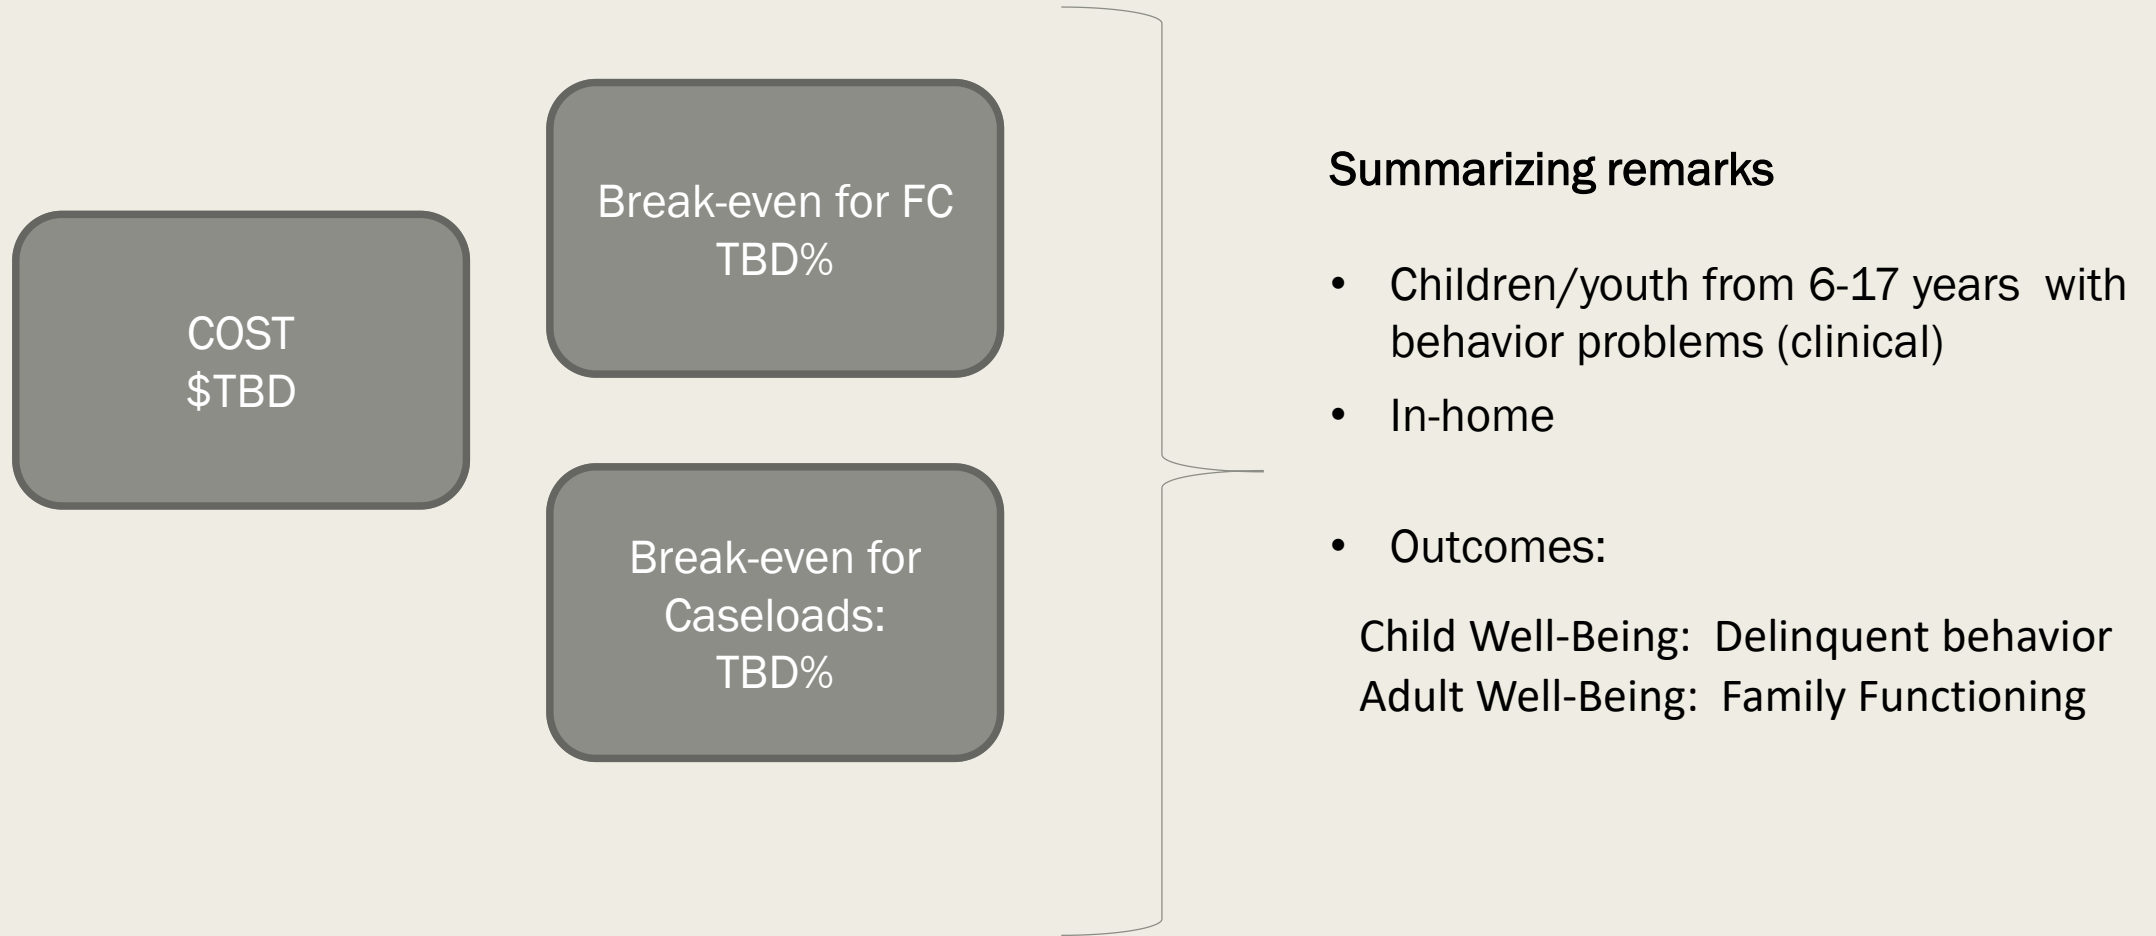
COST
$TBD

Break-even for FC
TBD%

Break-even for Caseloads:
TBD%

Summarizing remarks

- Children/youth from 6-17 years with behavior problems (clinical)
- In-home
- Outcomes:

Child Well-Being: Delinquent behavior
Adult Well-Being: Family Functioning